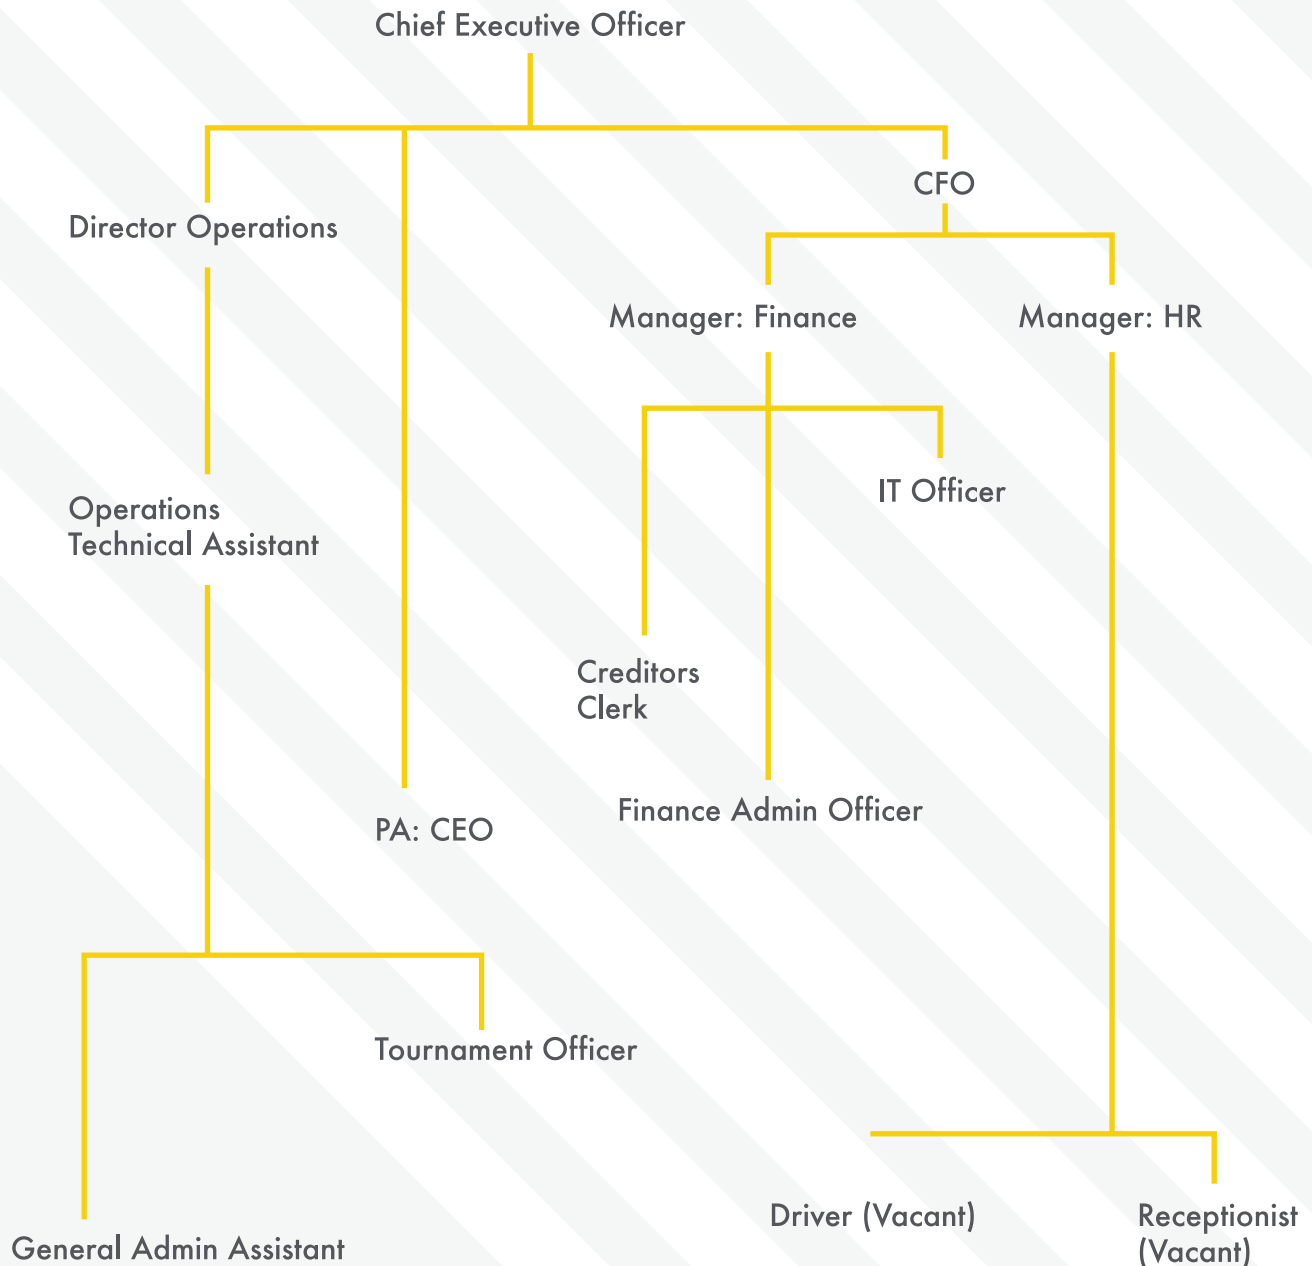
Chief Executive Officer

CFO

Director Operations

Manager: Finance

Manager: HR

IT Officer

Operations
Technical Assistant

Creditors
Clerk

Finance Admin Officer

PA: CEO

Tournament Officer

Driver (Vacant)

Receptionist
(Vacant)

General Admin Assistant